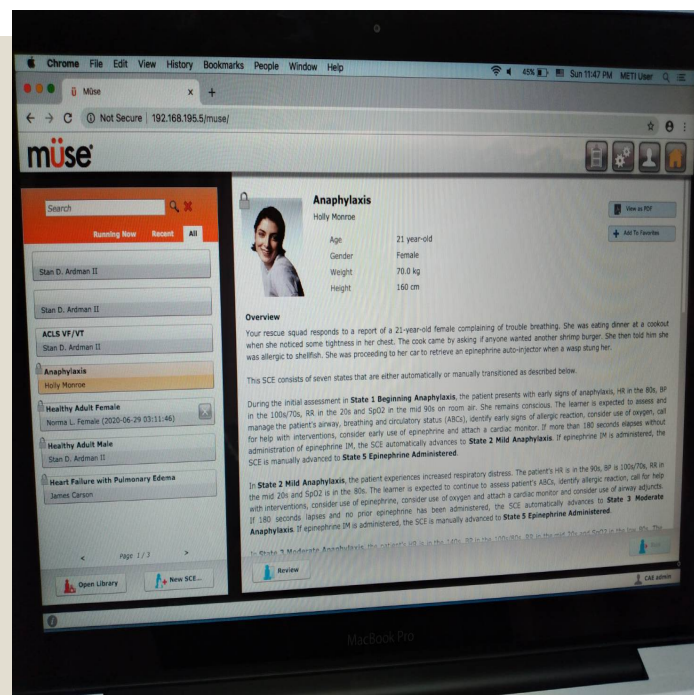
Chrome File Edit View History Bookmarks People Window Help

45% Sun 11:47 PM METI User

Müse

Not Secure | 192.168.195.5/muse/

müse

Search

Running Now Recent All

Stan D. Ardman II

Stan D. Ardman II

ACLS VF/VT
Stan D. Ardman II

Anaphylaxis
Holly Monroe

Healthy Adult Female
Norma L. Female (2020-06-29 03:11:46)

Healthy Adult Male
Stan D. Ardman II

Heart Failure with Pulmonary Edema
James Carson

< Page 1 / 3 >

Open Library

New SCE...

Anaphylaxis
Holly Monroe

| | |
|---|---|
| Age | 21 year-old |
| Gender | Female |
| Weight | 70.0 kg |
| Height | 160 cm |

View as PDF

Add To Favorites

Overview

Your rescue squad responds to a report of a 21-year-old female complaining of trouble breathing. She was eating dinner at a cookout when she noticed some tightness in her chest. The cook came by asking if anyone wanted another shrimp burger. She then told him she was allergic to shellfish. She was proceeding to her car to retrieve an epinephrine auto-injector when a wasp stung her.

This SCE consists of seven states that are either automatically or manually transitioned as described below.

During the initial assessment in State 1 Beginning Anaphylaxis, the patient presents with early signs of anaphylaxis, HR in the 80s, BP in the 100s/70s, RR in the 20s and SpO2 in the mid 90s on room air. She remains conscious. The learner is expected to assess and manage the patient's airway, breathing and circulatory status (ABCs), identify early signs of allergic reaction, consider use of oxygen, call for help with interventions, consider early use of epinephrine and attach a cardiac monitor. If more than 180 seconds elapses without administration of epinephrine IM, the SCE automatically advances to State 2 Mild Anaphylaxis. If epinephrine IM is administered, the SCE is manually advanced to State 5 Epinephrine Administered.

In State 2 Mild Anaphylaxis, the patient experiences increased respiratory distress. The patient's HR is in the 90s, BP is 100s/70s, RR in the mid 20s and SpO2 is in the 80s. The learner is expected to continue to assess patient's ABCs, identify allergic reaction, call for help with interventions, consider use of epinephrine, consider use of oxygen and attach a cardiac monitor and consider use of airway adjuncts. If 180 seconds lapses and no prior epinephrine has been administered, the SCE automatically advances to State 3 Moderate Anaphylaxis. If epinephrine IM is administered, the SCE is manually advanced to State 5 Epinephrine Administered.

In State 3 Moderate Anaphylaxis, the patient's HR is in the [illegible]

Review

CAE admin

MacBook Pro